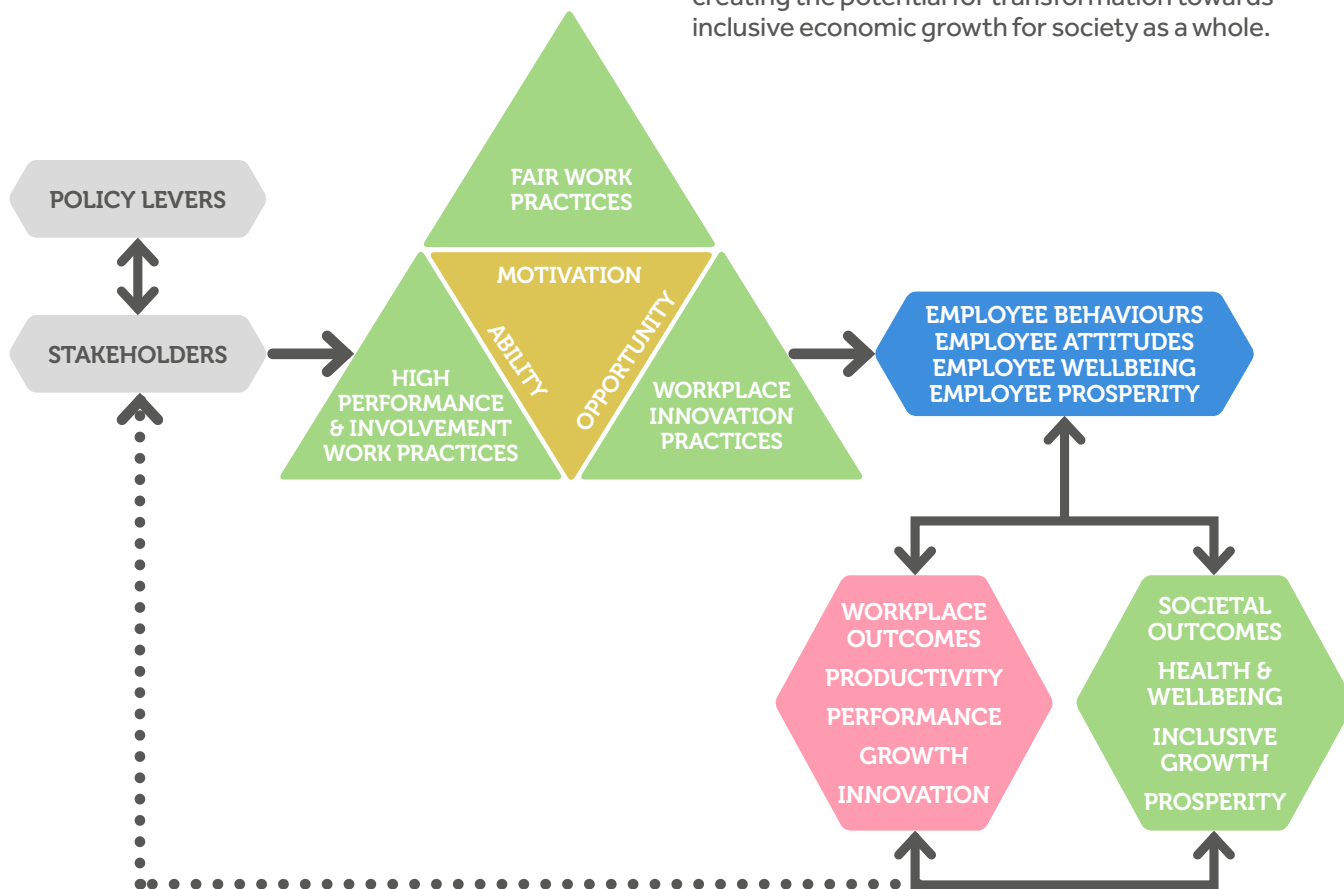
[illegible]
inclusive economic growth for society as a whole.

POLICY LEVERS

STAKEHOLDERS

FAIR WORK PRACTICES

MOTIVATION

ABILITY

OPPORTUNITY

HIGH PERFORMANCE & INVOLVEMENT WORK PRACTICES

WORKPLACE INNOVATION PRACTICES

EMPLOYEE BEHAVIOURS
EMPLOYEE ATTITUDES
EMPLOYEE WELLBEING
EMPLOYEE PROSPERITY

WORKPLACE OUTCOMES
PRODUCTIVITY
PERFORMANCE
GROWTH
INNOVATION

SOCIETAL OUTCOMES
HEALTH & WELLBEING
INCLUSIVE GROWTH
PROSPERITY